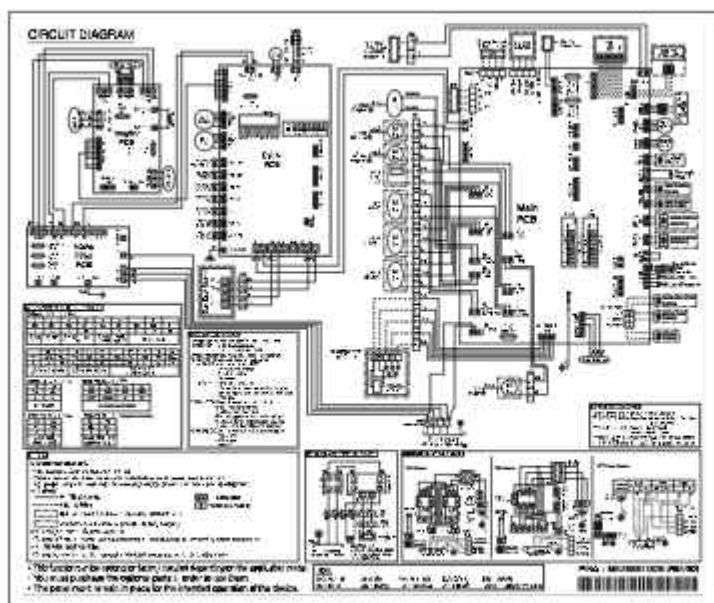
CIRCUIT DIAGRAM

PCB

Main PCB

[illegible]

• This function may be restricted by factory but set according to the application mode.
• You must purchase the optional parts in order to use them.
• The panel must be within its place for the intended operation of the device.

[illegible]